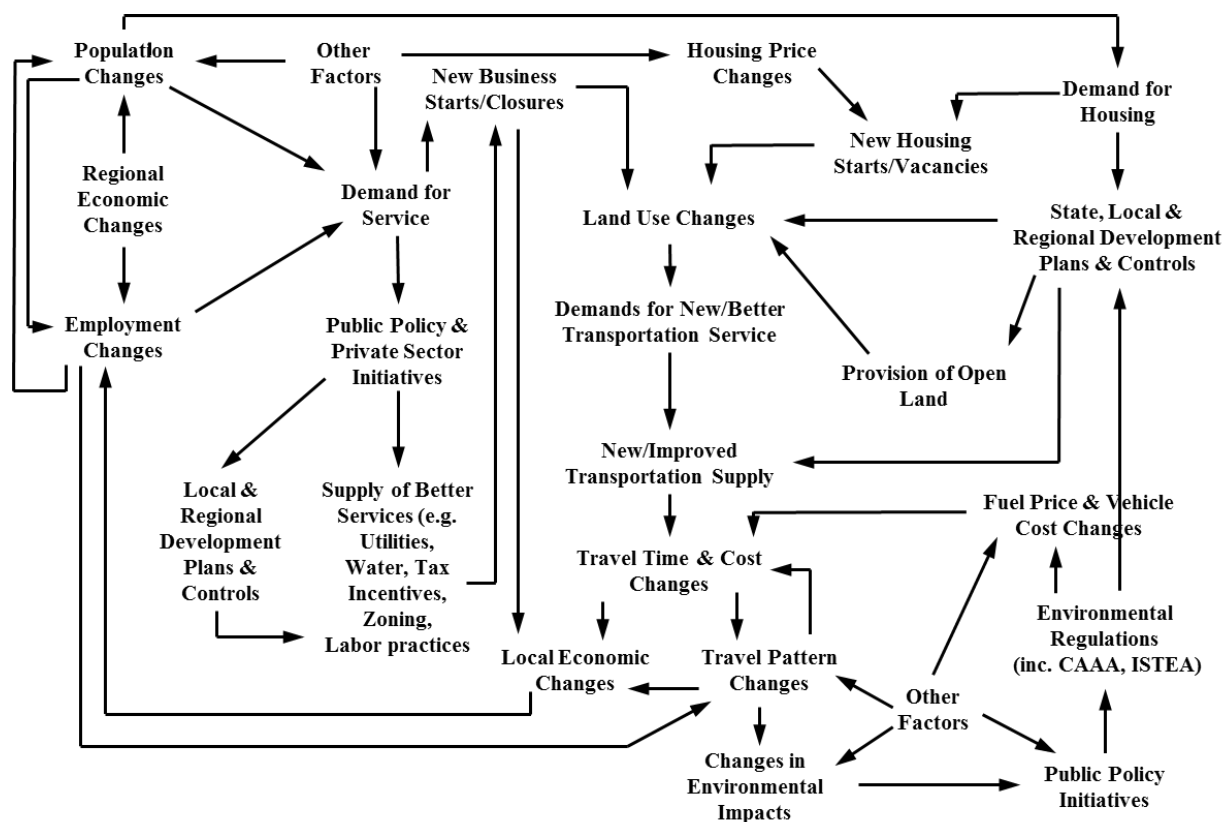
Population Changes

Other Factors

New Business Starts/Closures

Housing Price Changes

Demand for Housing

New Housing Starts/Vacancies

Regional Economic Changes

Demand for Service

Land Use Changes

State, Local & Regional Development Plans & Controls

Employment Changes

Public Policy & Private Sector Initiatives

Demands for New/Better Transportation Service

Provision of Open Land

New/Improved Transportation Supply

Local & Regional Development Plans & Controls

Supply of Better Services (e.g. Utilities, Water, Tax Incentives, Zoning, Labor practices

Fuel Price & Vehicle Cost Changes

Travel Time & Cost Changes

Environmental Regulations (inc. CAAA, ISTEA)

Local Economic Changes

Travel Pattern Changes

Other Factors

Changes in Environmental Impacts

Public Policy Initiatives